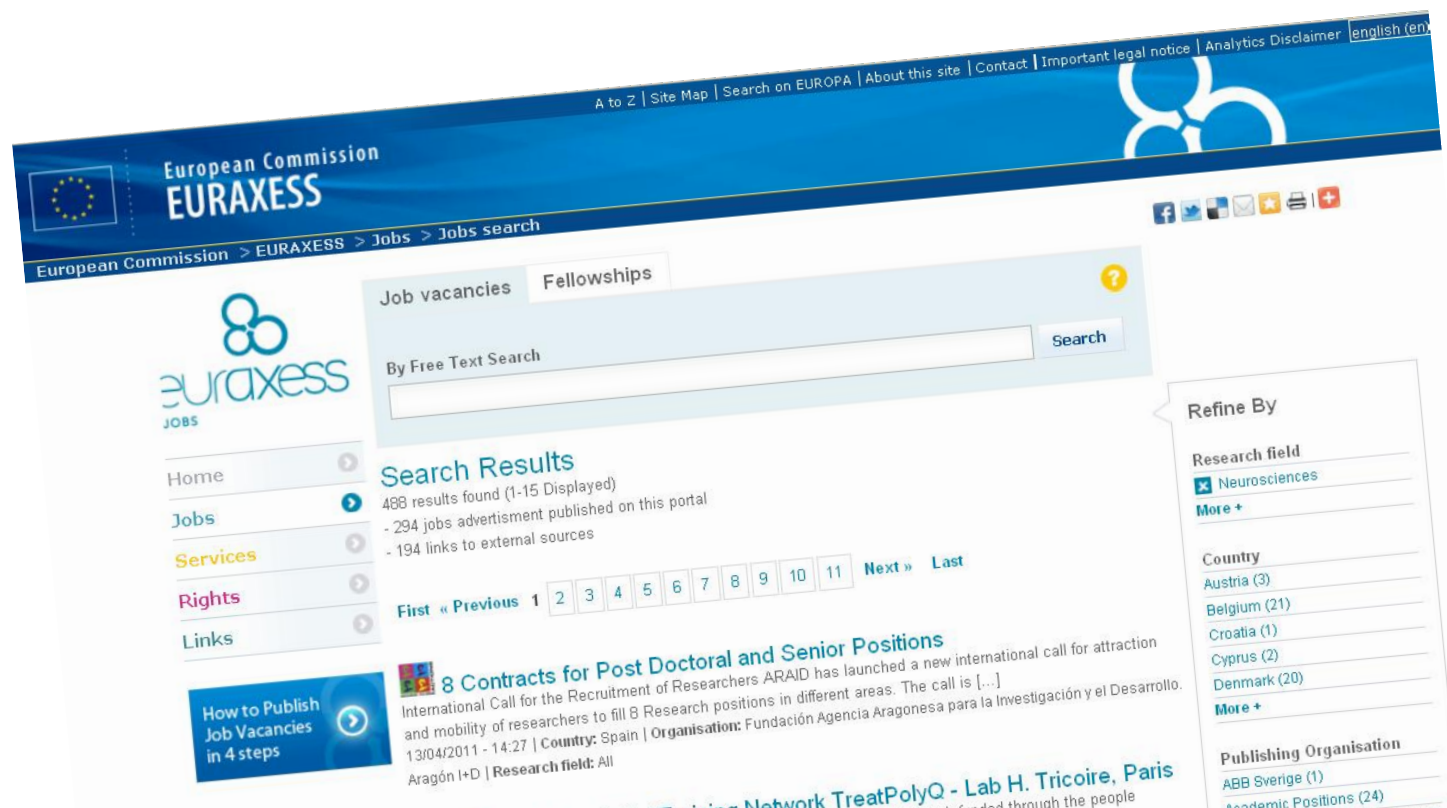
A to Z | Site Map | Search on EUROPA | About this site | Contact | Important legal notice | Analytics Disclaimer english (en)

European Commission
EURAXESS

European Commission > EURAXESS > Jobs > Jobs search

euraxess
JOBS

Home
Jobs
Services
Rights
Links

How to Publish Job Vacancies in 4 steps

Job vacancies | Fellowships

By Free Text Search

Search

Search Results
488 results found (1-15 Displayed)
- 294 jobs advertisment published on this portal
- 194 links to external sources

First « Previous 1 2 3 4 5 6 7 8 9 10 11 Next » Last

8 Contracts for Post Doctoral and Senior Positions
International Call for the Recruitment of Researchers ARAID has launched a new international call for attraction and mobility of researchers to fill 8 Research positions in different areas. The call is [...]
13/04/2011 - 14:27 | Country: Spain | Organisation: Fundación Agencia Aragonesa para la Investigación y el Desarrollo. Aragón I+D | Research field: All

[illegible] Network TreatPolyQ - Lab H. Tricoire, Paris
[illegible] funded through the people

Refine By

Research field
Neurosciences
More +

Country
Austria (3)
Belgium (21)
Croatia (1)
Cyprus (2)
Denmark (20)
More +

Publishing Organisation
ABB Sverige (1)
Academic Positions (24)